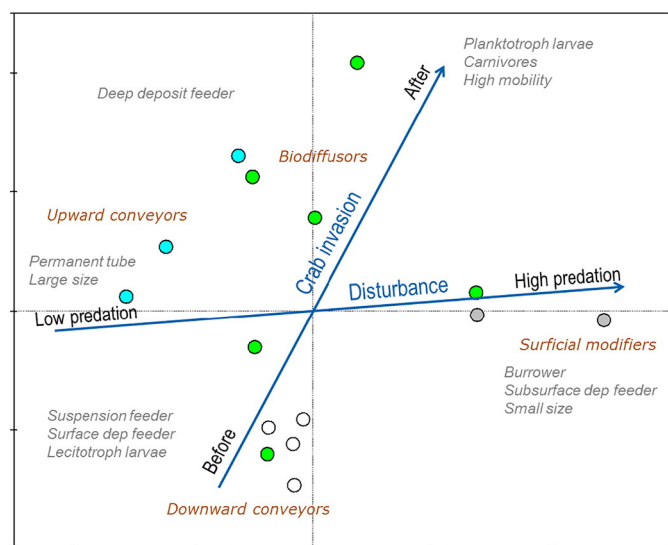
Planktotroph larvae
Carnivores
High mobility

Deep deposit feeder

After

Biodiffusors

Upward conveyors

Crab invasion

Permanent tube
Large size

Disturbance

High predation

Low predation

Surficial modifiers

Burrower
Subsurface dep feeder
Small size

Suspension feeder
Surface dep feeder
Lecitotroph larvae

Before

Downward conveyors